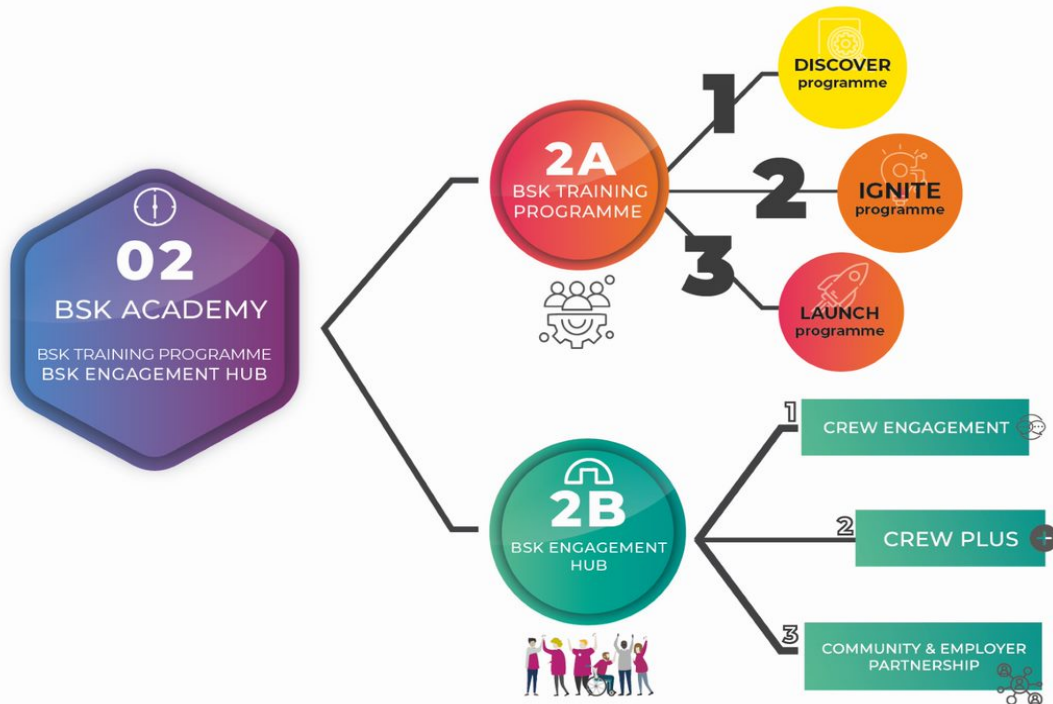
02
BSK ACADEMY
BSK TRAINING PROGRAMME
BSK ENGAGEMENT HUB

2A
BSK TRAINING PROGRAMME

1
DISCOVER
programme

2
IGNITE
programme

3
LAUNCH
programme

2B
BSK ENGAGEMENT HUB

1
CREW ENGAGEMENT

2
CREW PLUS

3
COMMUNITY & EMPLOYER PARTNERSHIP